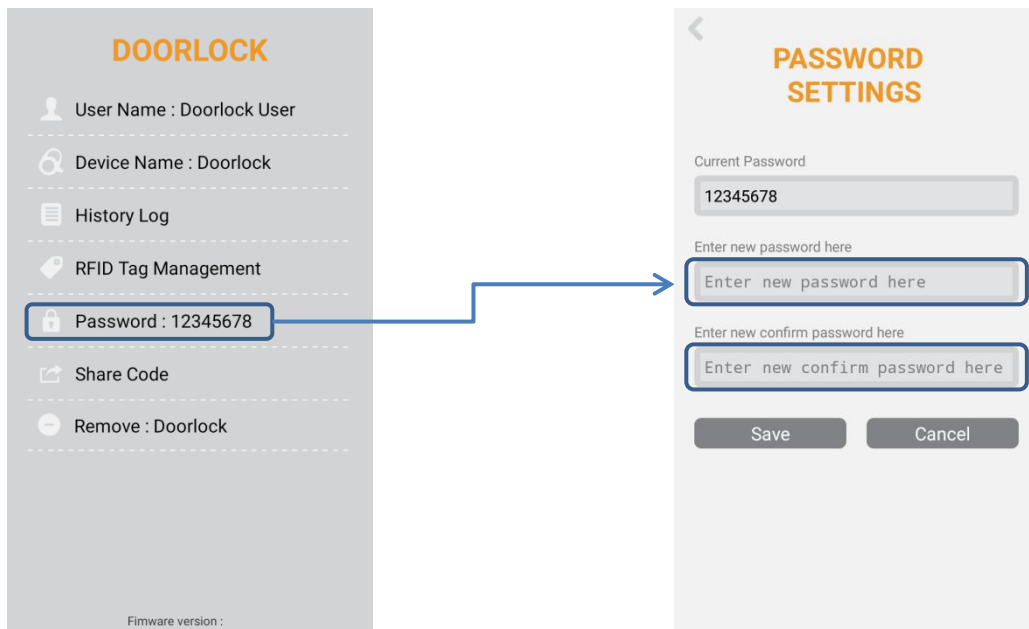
DOORLOCK

User Name : Doorlock User

Device Name : Doorlock

History Log

RFID Tag Management

Password : 12345678

Share Code

Remove : Doorlock

Fimware version :

PASSWORD SETTINGS

Current Password

12345678

Enter new password here

Enter new password here

Enter new confirm password here

Enter new confirm password here

Save

Cancel